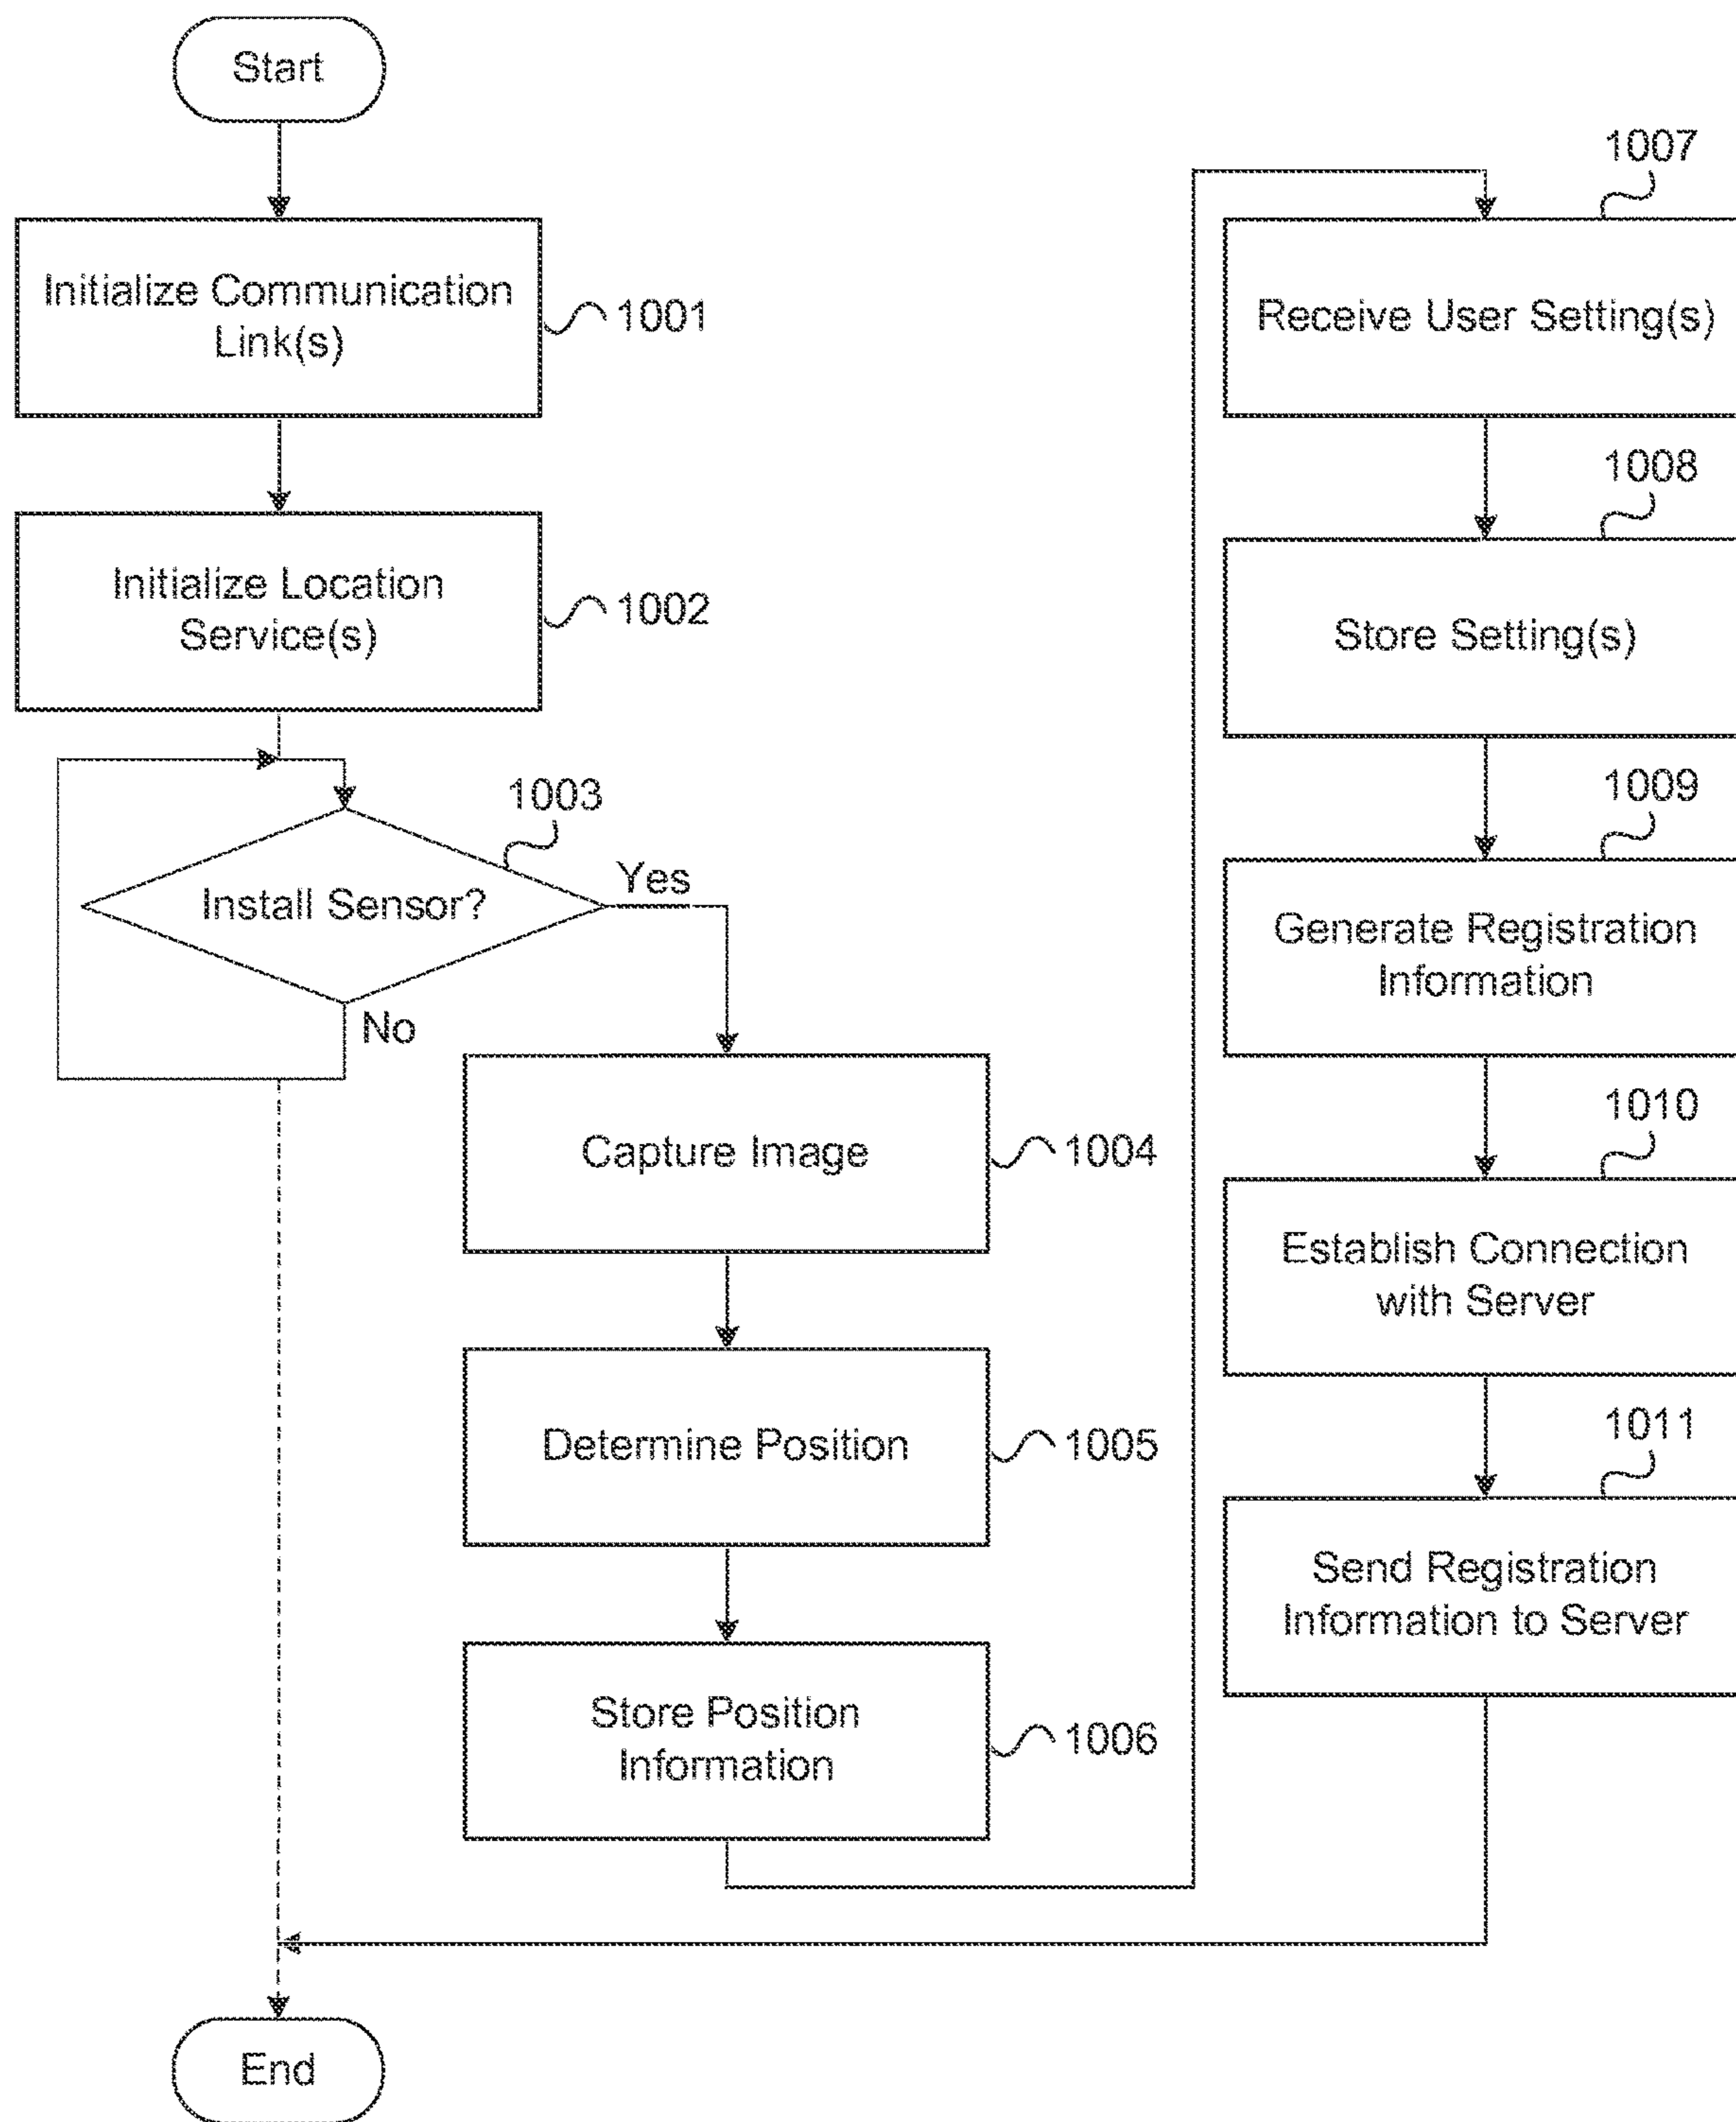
Start

Initialize Communication Link(s)

1001

Initialize Location Service(s)

1002

1003

Install Sensor?

Yes

No

Capture Image

1004

Determine Position

1005

Store Position Information

1006

1007

Receive User Setting(s)

1008

Store Setting(s)

1009

Generate Registration Information

1010

Establish Connection with Server

1011

Send Registration Information to Server

End